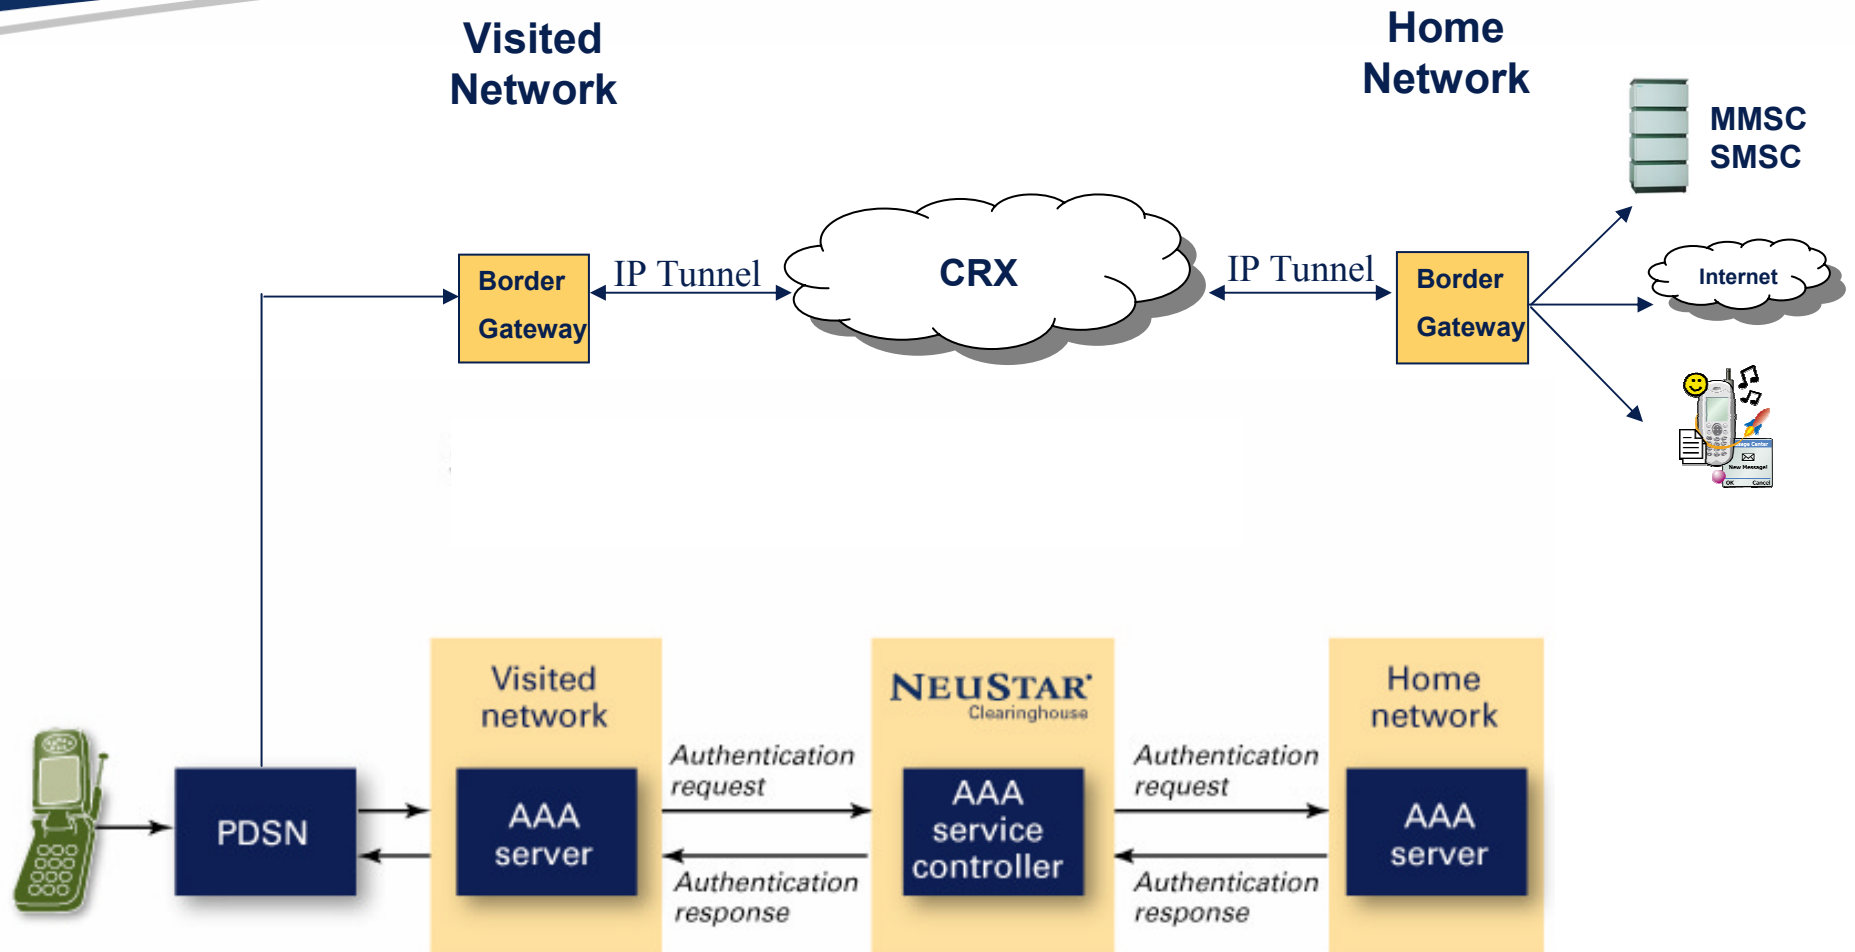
Visited Network

Home Network

MMSC
SMSC

Border Gateway

IP Tunnel

CRX

IP Tunnel

Border Gateway

Internet

PDSN

Visited network

AAA server

Authentication request

Authentication response

NEUSTAR
Clearinghouse

AAA service controller

Authentication request

Authentication response

Home network

AAA server